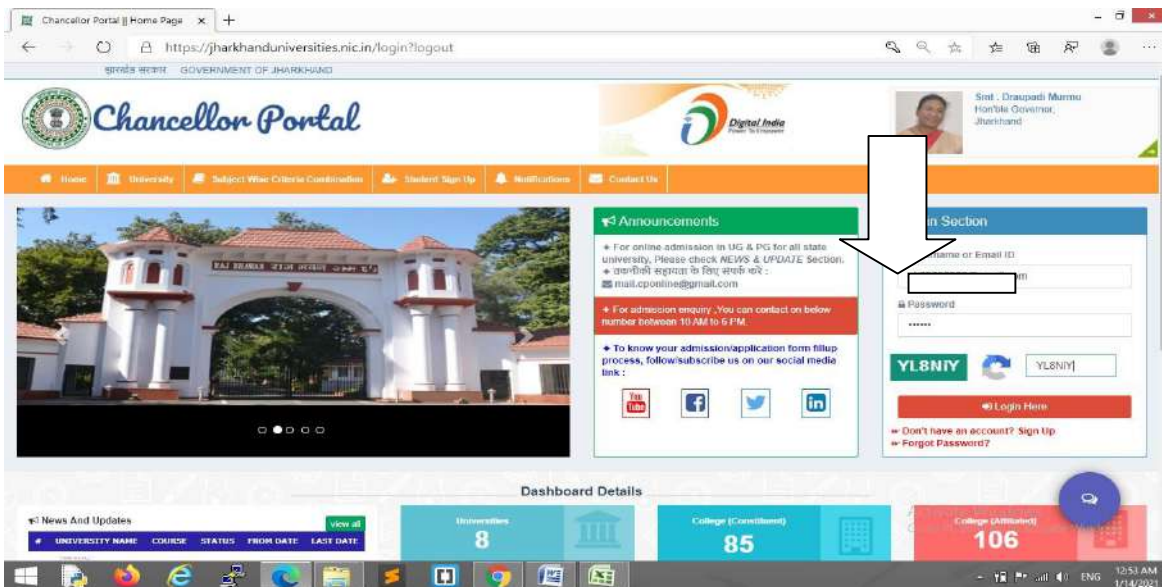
Chancellor Portal || Home Page ×
https://jharkhanduniversities.nic.in/login?logout

झारखंड सरकार GOVERNMENT OF JHARKHAND

Chancellor Portal

Digital India

Smt. Draupadi Murmu
Hon'ble Governor,
Jharkhand

Home University Subject Wise Criteria Combination Student Sign Up Notifications Contact Us

RAJ BHAWAN राज भवन

Announcements
+ For online admission in UG & PG for all state university, Please check NEWS & UPDATE Section.
+ तकनीकी सहायता के लिए संपर्क करें :
mail.cponline@gmail.com
+ For admission enquiry , You can contact on below number between 10 AM to 5 PM.
+ To know your admission/application form fillup process, follow/subscribe us on our social media link :

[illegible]n Section
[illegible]name or Email ID
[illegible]m
Password
••••••
YL8NIY
YL8NIY
Login Here
» Don't have an account? Sign Up
» Forgot Password?

Dashboard Details

News And Updates
view all
# UNIVERSITY NAME COURSE STATUS FROM DATE LAST DATE

Universities
8
College (Constituent)
85
College (Affiliated)
106

ENG 12:53 AM 1/14/2021